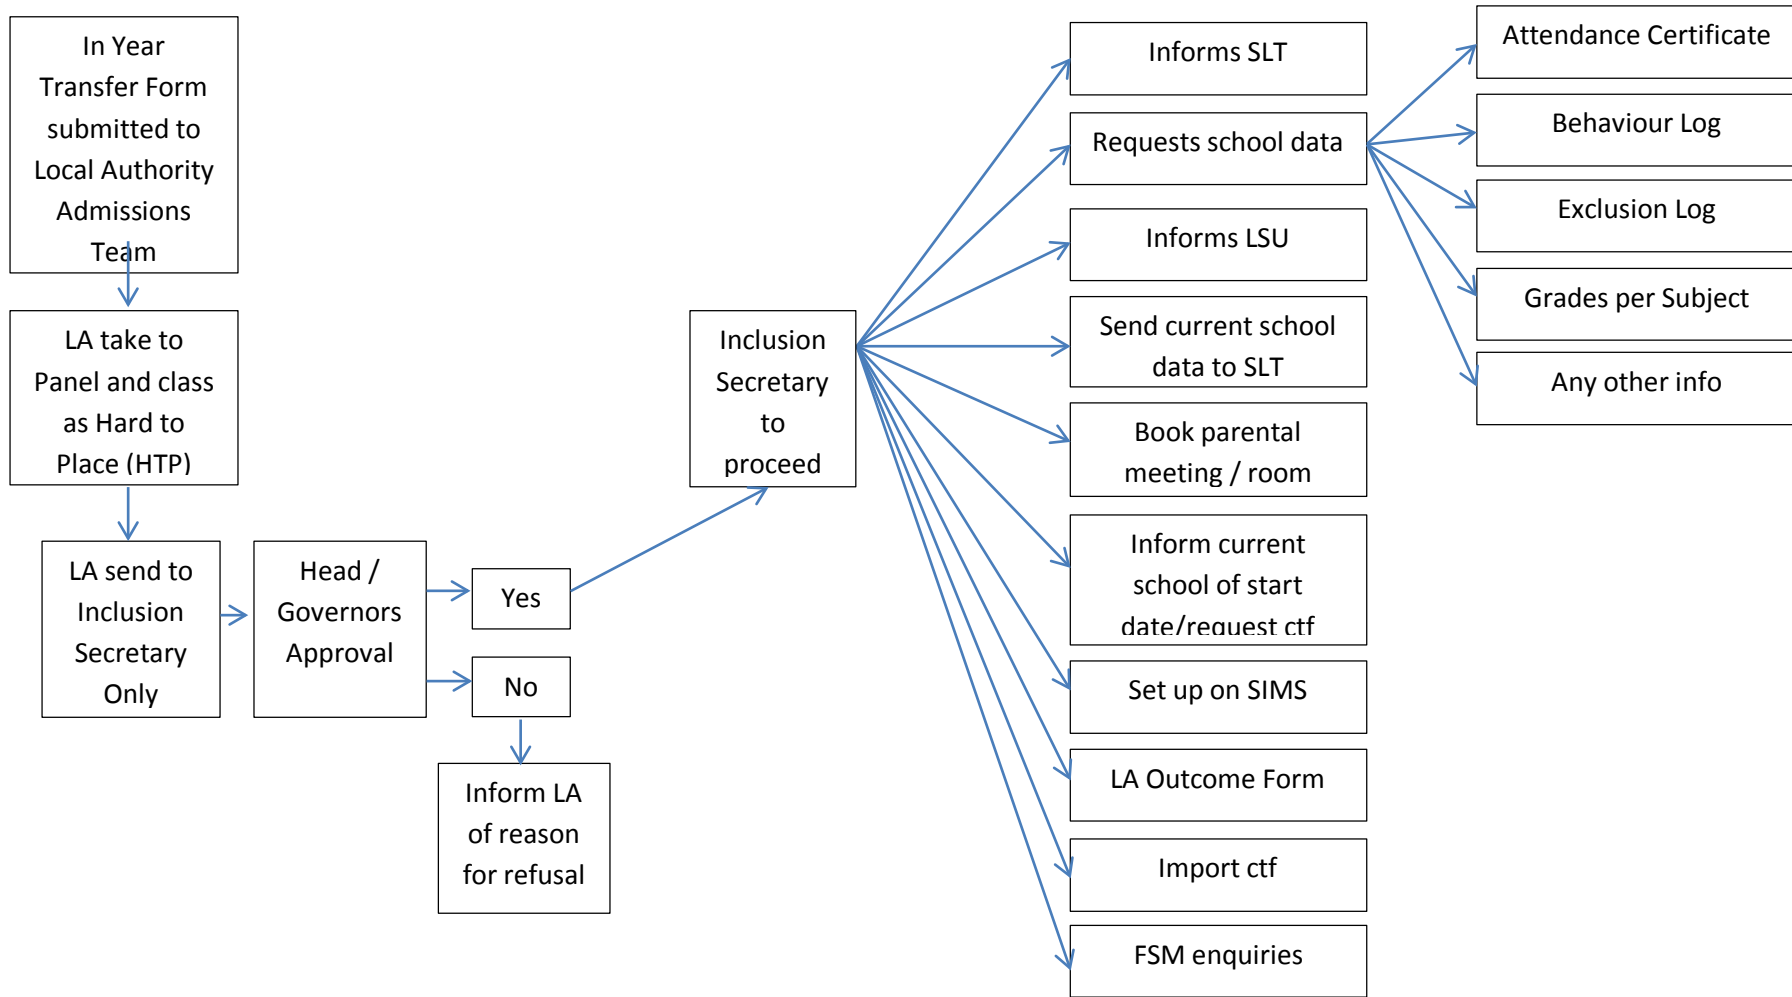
In Year Transfer Form submitted to Local Authority Admissions Team

LA take to Panel and class as Hard to Place (HTP)

LA send to Inclusion Secretary Only

Head / Governors Approval

Yes

No

Inform LA of reason for refusal

Inclusion Secretary to proceed

Informs SLT

Requests school data

Informs LSU

Send current school data to SLT

Book parental meeting / room

Inform current school of start date/request ctf

Set up on SIMS

LA Outcome Form

Import ctf

FSM enquiries

Attendance Certificate

Behaviour Log

Exclusion Log

Grades per Subject

Any other info